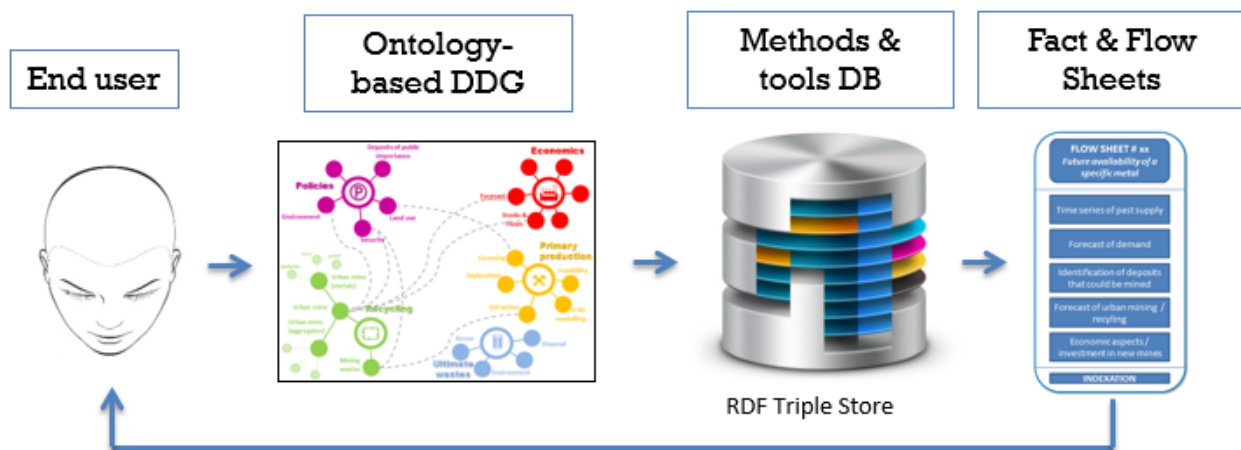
End user

Ontology-based DDG

Methods & tools DB

Fact & Flow Sheets

Policies
Deposits of public importance
Environment
Land use
Security

Economics
Forecast
Stocks & Flows

Primary production
Licensing
Exploration
Feasibility
Extraction
3-4D modelling

Recycling
Urban mine (metals)
Urban mine
Urban mine (aggregates)
Mining wastes

Ultimate wastes
Reuse
Disposal
Environment

RDF Triple Store

FLOW SHEET # xx
Future availability of a specific metal

Time series of past supply

Forecast of demand

Identification of deposits that could be mined

Forecast of urban mining / recyling

Economic aspects / investment in new mines

INDEXATION